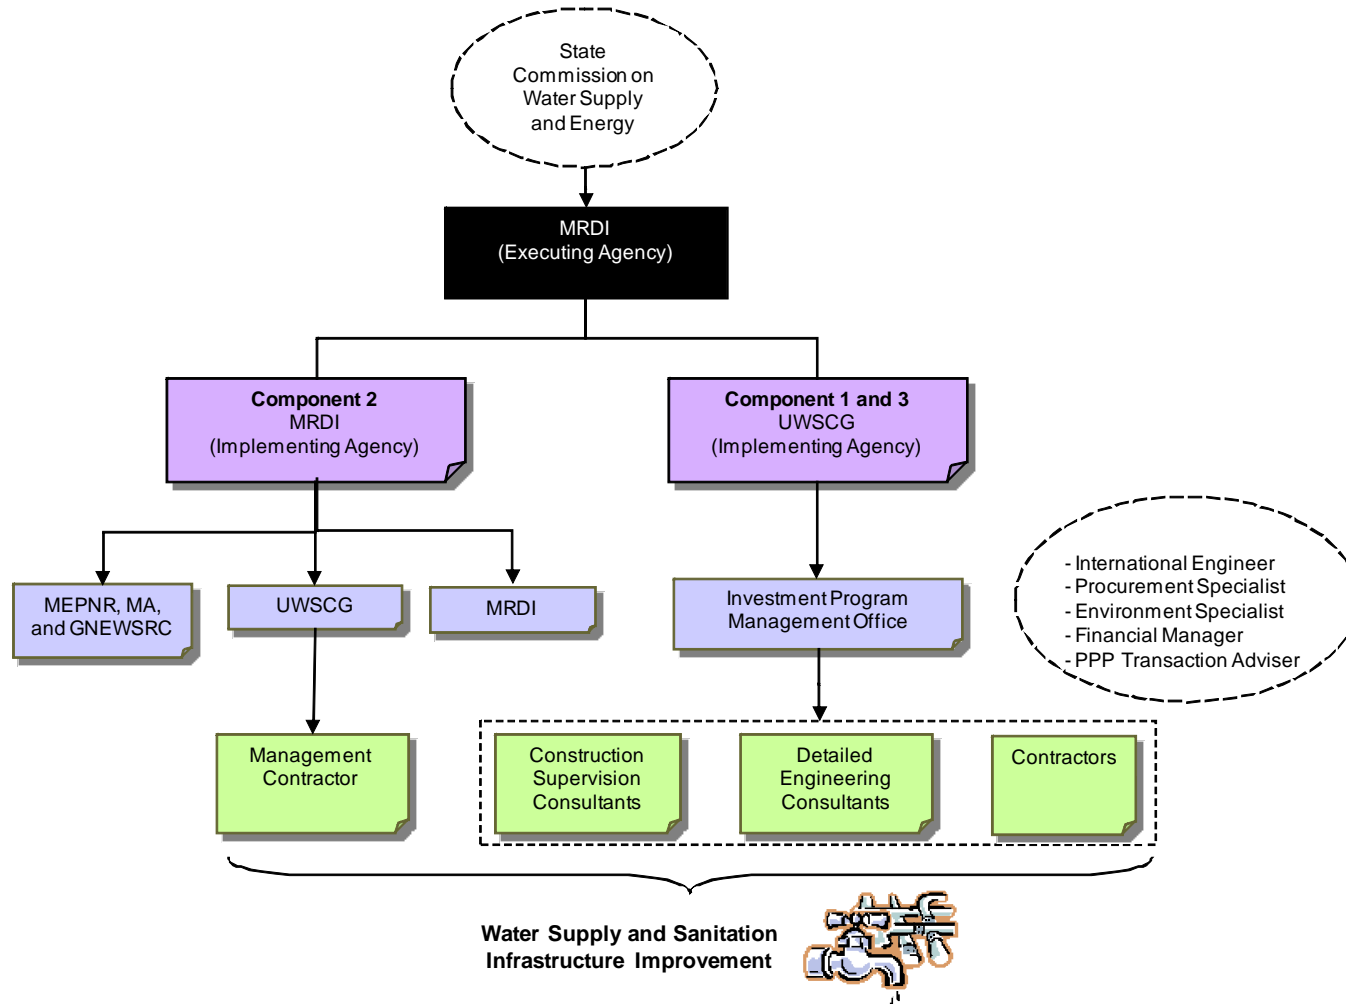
State Commission on Water Supply and Energy

MRDI
(Executing Agency)

**Component 2**
MRDI
(Implementing Agency)

**Component 1 and 3**
UWSCG
(Implementing Agency)

MEPNR, MA, and GNEWSRC

UWSCG

MRDI

Investment Program Management Office

- International Engineer
- Procurement Specialist
- Environment Specialist
- Financial Manager
- PPP Transaction Adviser

Management Contractor

Construction Supervision Consultants

Detailed Engineering Consultants

Contractors

**Water Supply and Sanitation Infrastructure Improvement**